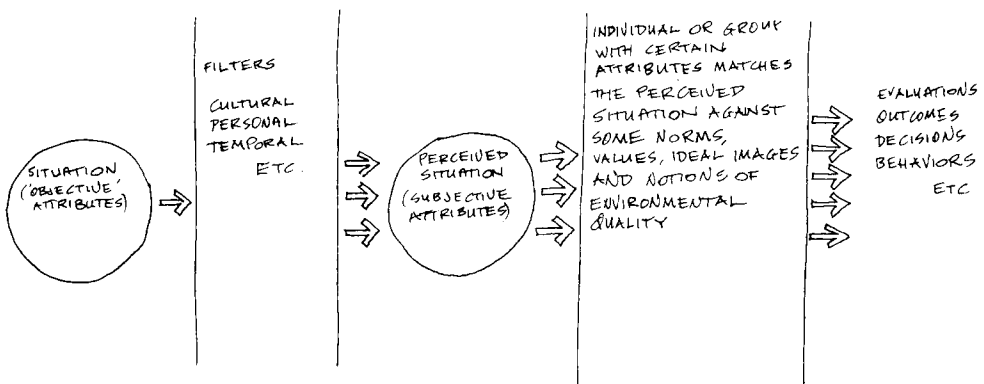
SITUATION ('OBJECTIVE' ATTRIBUTES)

FILTERS

CULTURAL
PERSONAL
TEMPORAL
ETC.

PERCEIVED SITUATION (SUBJECTIVE ATTRIBUTES)

INDIVIDUAL OR GROUP WITH CERTAIN ATTRIBUTES MATCHES THE PERCEIVED SITUATION AGAINST SOME NORMS, VALUES, IDEAL IMAGES AND NOTIONS OF ENVIRONMENTAL QUALITY

EVALUATIONS
OUTCOMES
DECISIONS
BEHAVIORS
ETC